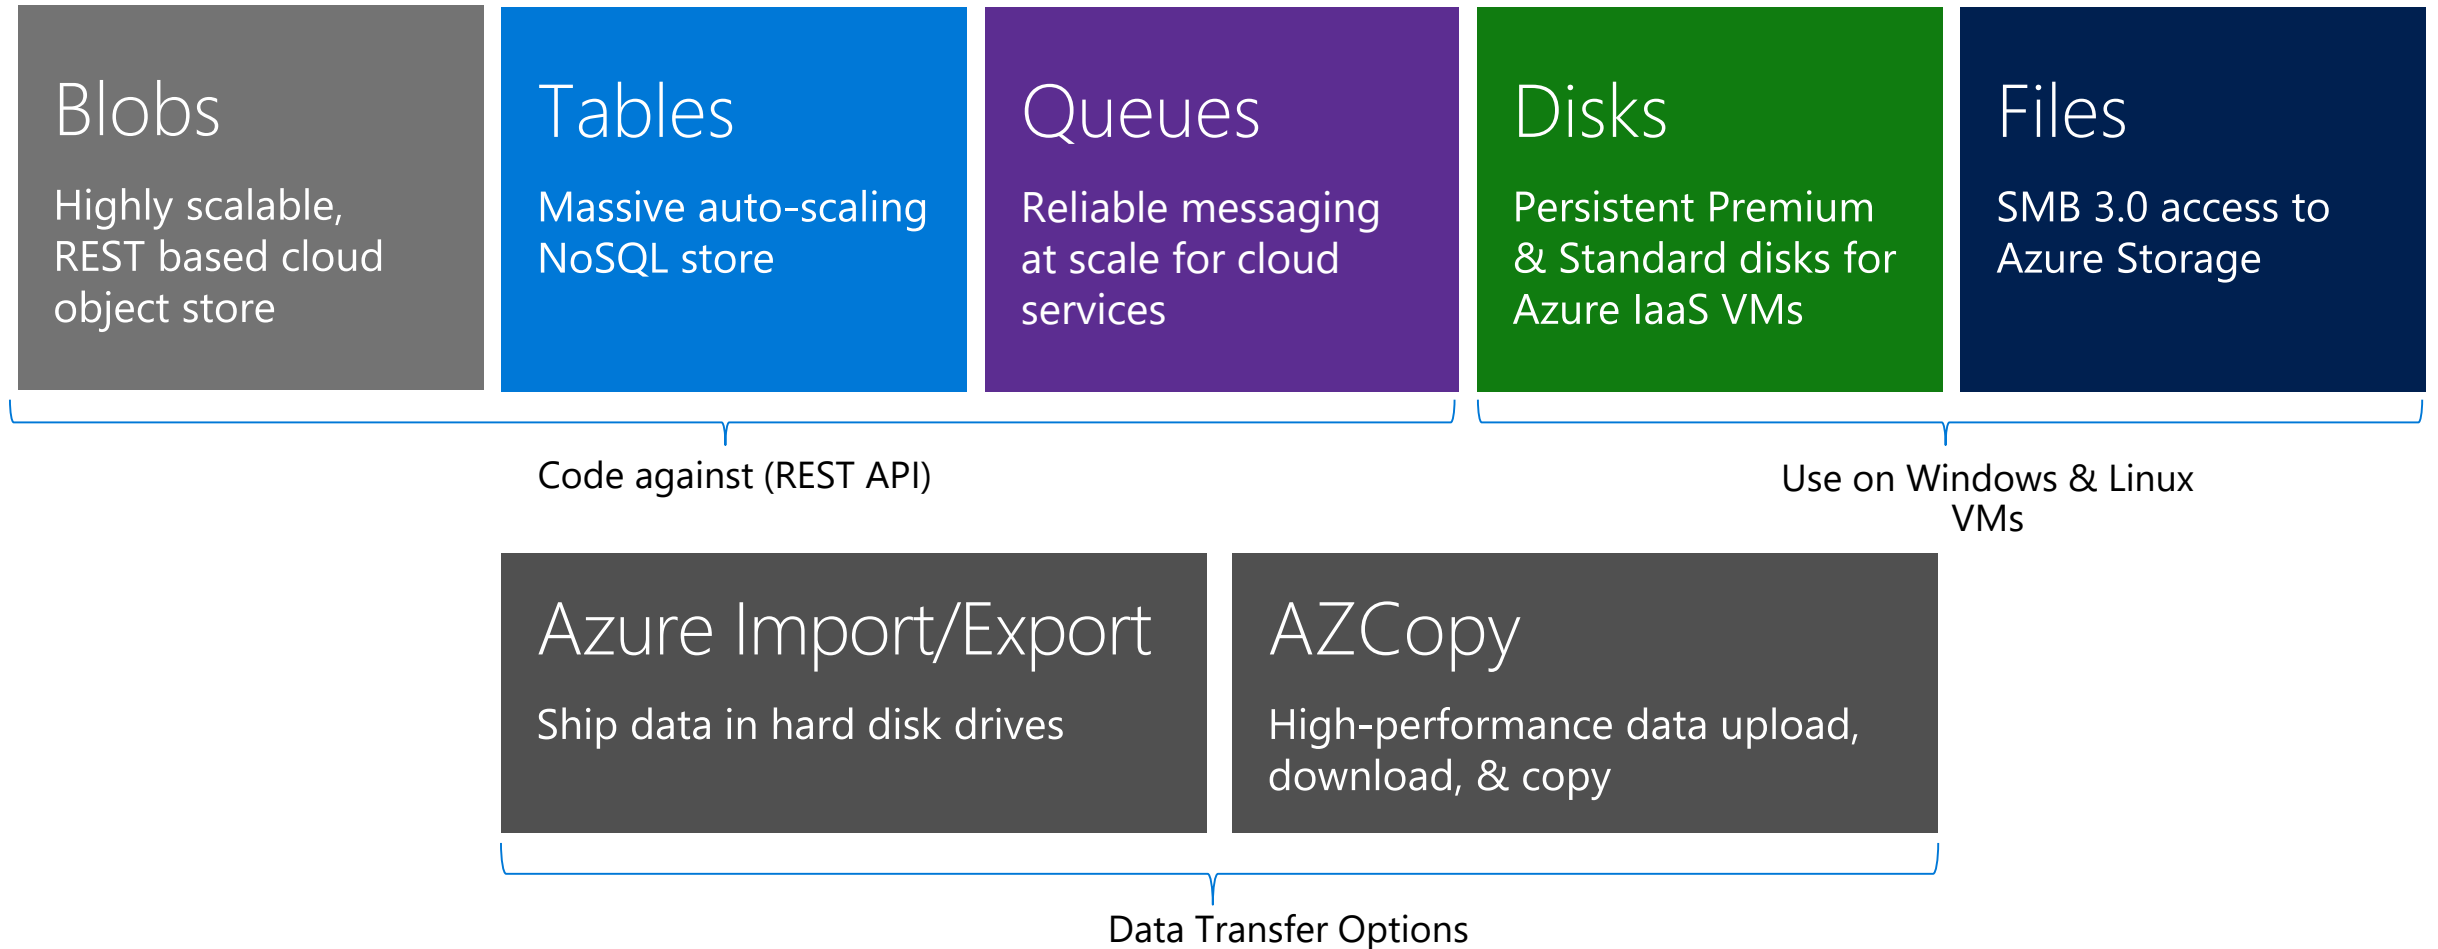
Blobs

Highly scalable, REST based cloud object store

Tables

Massive auto-scaling NoSQL store

Queues

Reliable messaging at scale for cloud services

Disks

Persistent Premium & Standard disks for Azure IaaS VMs

Files

SMB 3.0 access to Azure Storage

Code against (REST API)

Use on Windows & Linux VMs

Azure Import/Export

Ship data in hard disk drives

AZCopy

High-performance data upload, download, & copy

Data Transfer Options